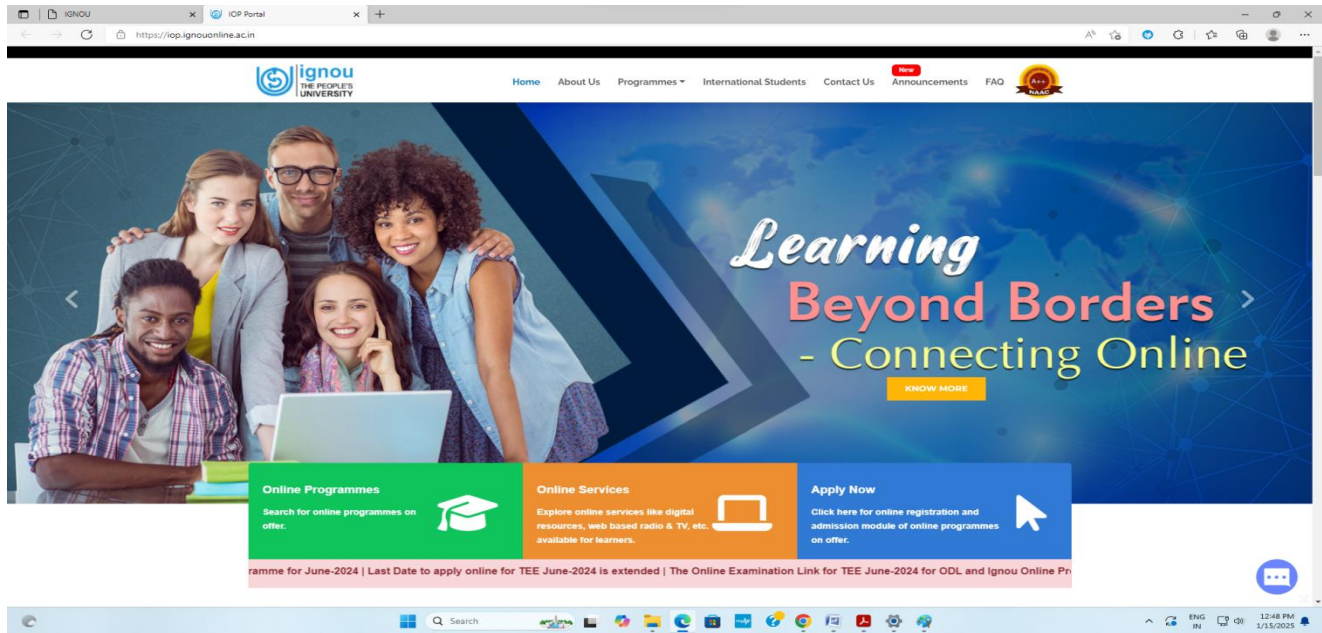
IGNOU
IOP Portal
https://iop.ignouonline.ac.in

ignou
THE PEOPLE'S UNIVERSITY

Home About Us Programmes International Students Contact Us New Announcements FAQ

A++ NAAC

Learning
Beyond Borders
- Connecting Online

KNOW MORE

Online Programmes
Search for online programmes on offer.

Online Services
Explore online services like digital resources, web based radio & TV, etc. available for learners.

Apply Now
Click here for online registration and admission module of online programmes on offer.

ramme for June-2024 | Last Date to apply online for TEE June-2024 is extended | The Online Examination Link for TEE June-2024 for ODL and Ignou Online Pr

Search

ENG IN
12:48 PM
1/15/2025